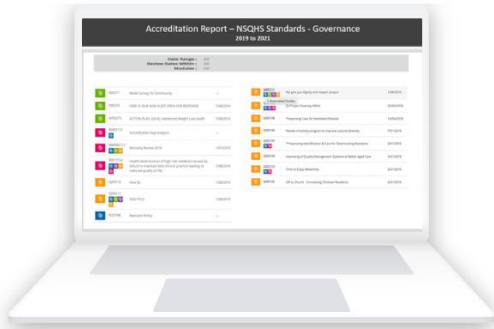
Accreditation Report – NSQHS Standards - Governance
2019 to 2021

Date Range :
Review Status Within :
Module :

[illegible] Rehab Survey for Community

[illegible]

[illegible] Accreditation Gap Analysis

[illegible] Mortality Review 2019

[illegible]

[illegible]

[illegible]

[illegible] Restraint Policy

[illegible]

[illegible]

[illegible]

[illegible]

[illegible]

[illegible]

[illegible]